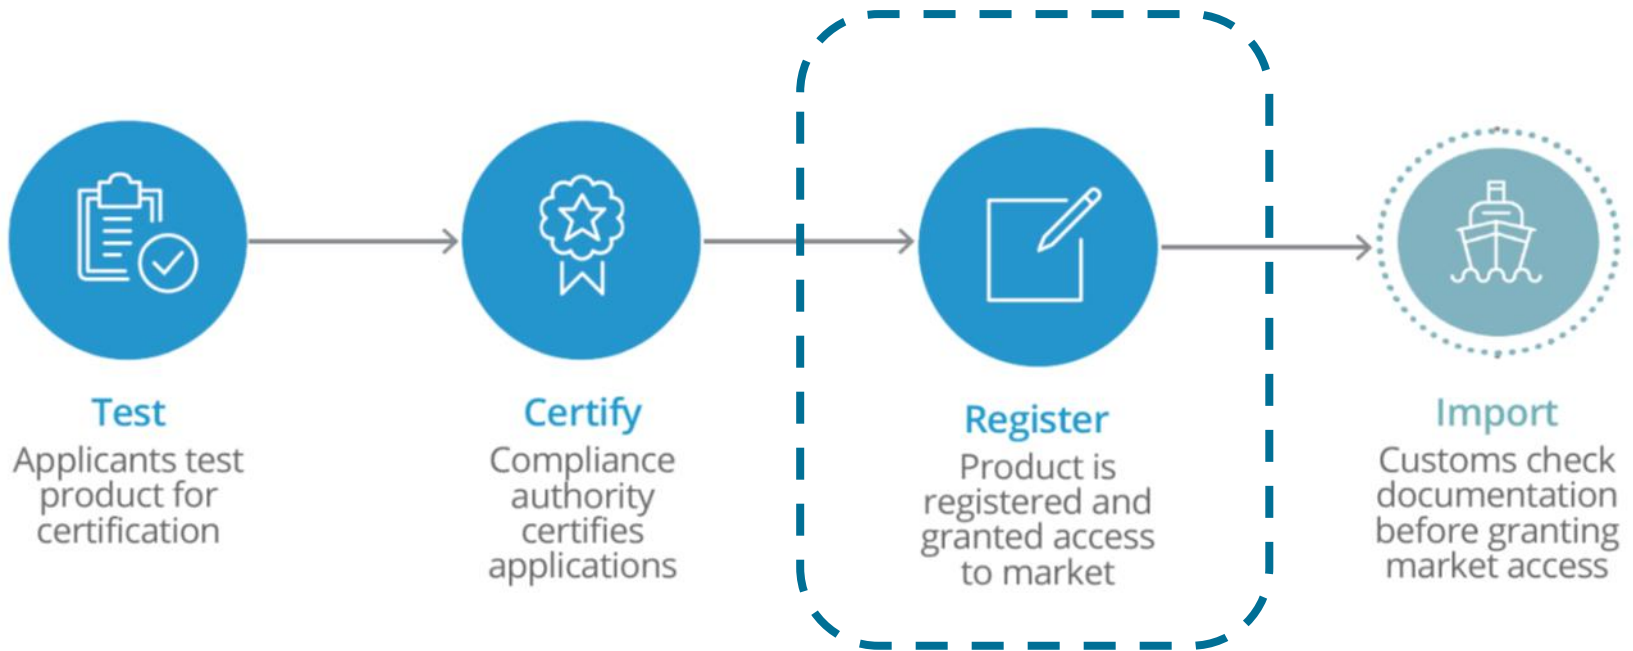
Test
Applicants test product for certification

Certify
Compliance authority certifies applications

Register
Product is registered and granted access to market

Import
Customs check documentation before granting market access